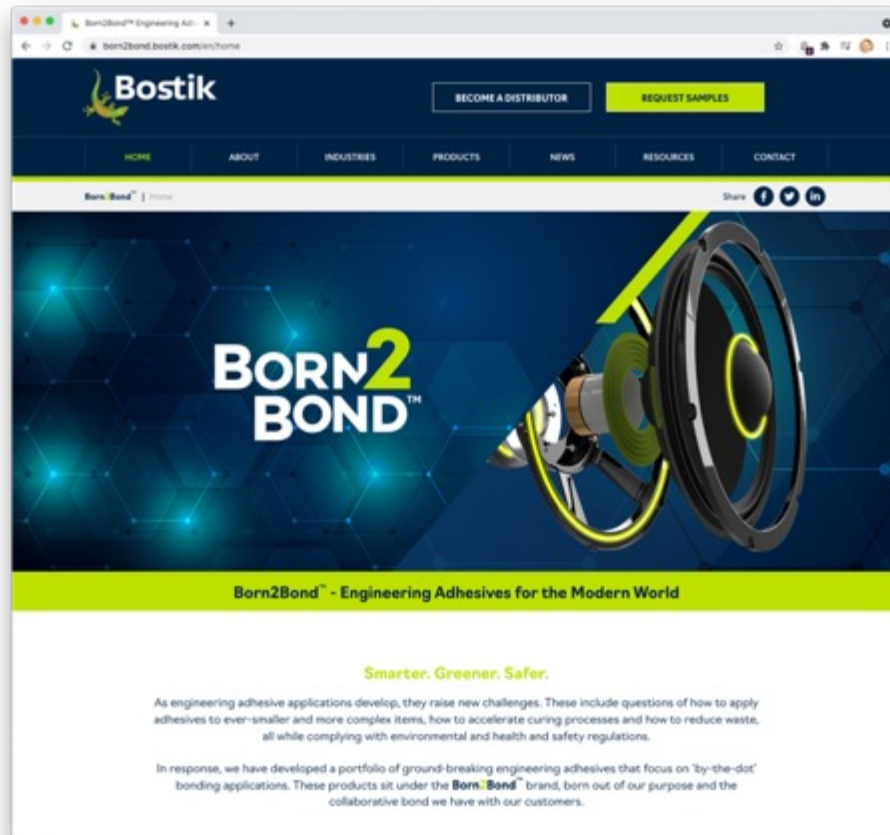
Born2Bond™ Engineering Ad... ×
born2bond.bostik.com/en/home

Bostik

BECOME A DISTRIBUTOR
REQUEST SAMPLES

HOME
ABOUT
INDUSTRIES
PRODUCTS
NEWS
RESOURCES
CONTACT

Born2Bond™ | Home

Share

BORN2 BOND™

Born2Bond™ - Engineering Adhesives for the Modern World

Smarter. Greener. Safer.

As engineering adhesive applications develop, they raise new challenges. These include questions of how to apply adhesives to ever-smaller and more complex items, how to accelerate curing processes and how to reduce waste, all while complying with environmental and health and safety regulations.

In response, we have developed a portfolio of ground-breaking engineering adhesives that focus on 'by-the-dot' bonding applications. These products sit under the Born2Bond™ brand, born out of our purpose and the collaborative bond we have with our customers.